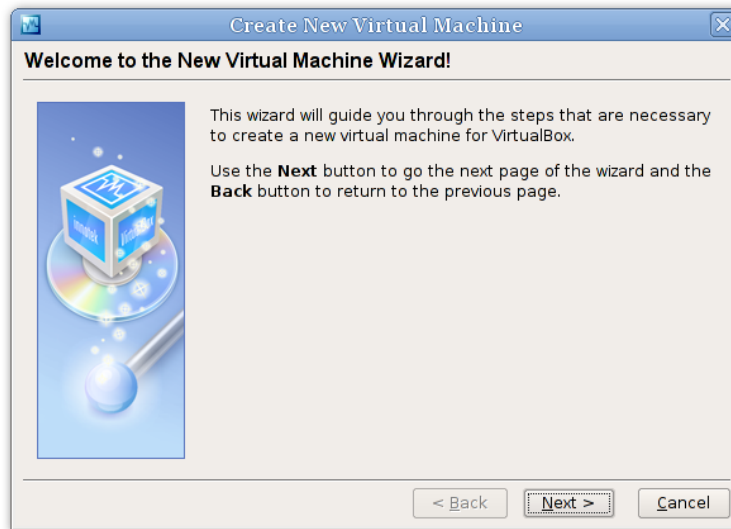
Create New Virtual Machine

Welcome to the New Virtual Machine Wizard!

This wizard will guide you through the steps that are necessary to create a new virtual machine for VirtualBox.

Use the **Next** button to go the next page of the wizard and the **Back** button to return to the previous page.

< Back

Next >

Cancel